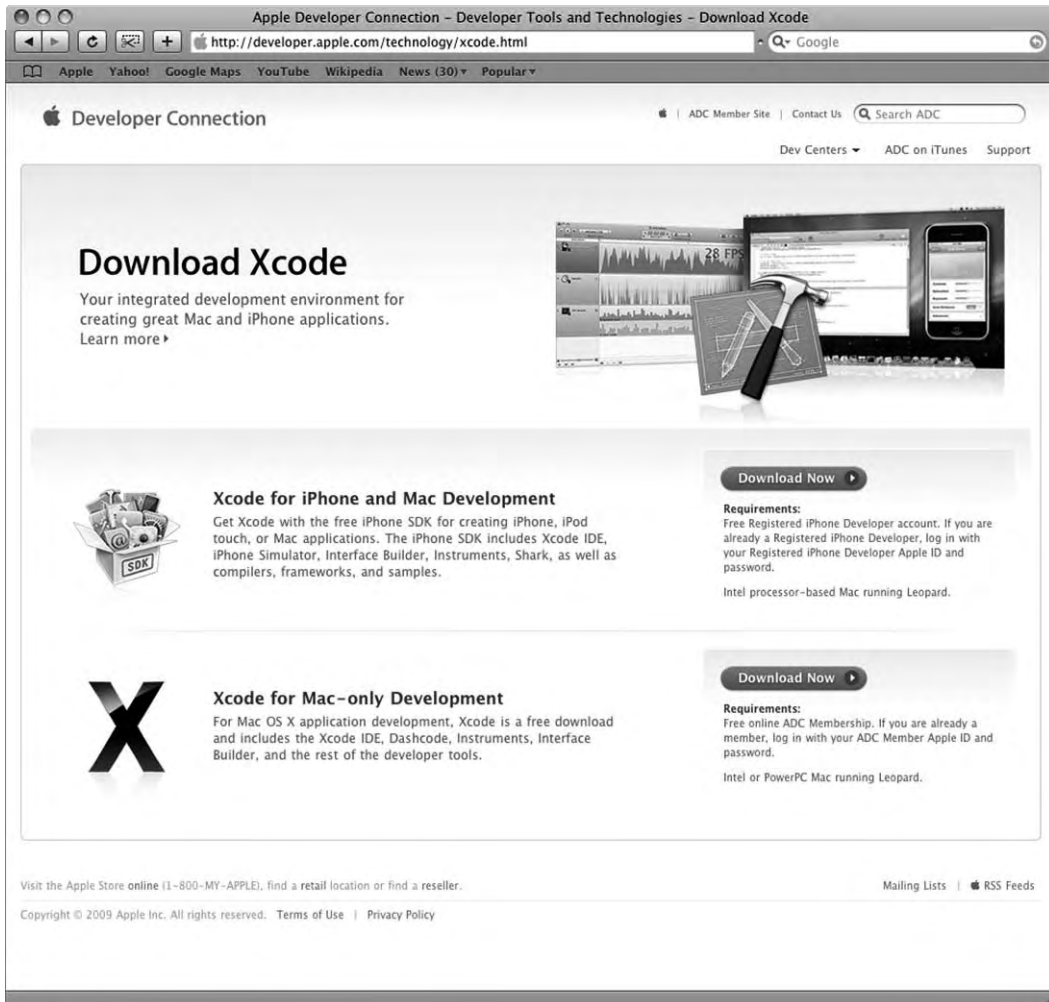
Apple Developer Connection – Developer Tools and Technologies – Download Xcode

http://developer.apple.com/technology/xcode.html

Google

Apple Yahoo! Google Maps YouTube Wikipedia News (30) Popular

Developer Connection

ADC Member Site | Contact Us Search ADC

Dev Centers ADC on iTunes Support

Download Xcode

Your integrated development environment for creating great Mac and iPhone applications.
Learn more

28 FPS

Xcode for iPhone and Mac Development

Get Xcode with the free iPhone SDK for creating iPhone, iPod touch, or Mac applications. The iPhone SDK includes Xcode IDE, iPhone Simulator, Interface Builder, Instruments, Shark, as well as compilers, frameworks, and samples.

SDK

Download Now

Requirements:
Free Registered iPhone Developer account. If you are already a Registered iPhone Developer, log in with your Registered iPhone Developer Apple ID and password.

Intel processor-based Mac running Leopard.

Xcode for Mac-only Development

For Mac OS X application development, Xcode is a free download and includes the Xcode IDE, Dashcode, Instruments, Interface Builder, and the rest of the developer tools.

Download Now

Requirements:
Free online ADC Membership. If you are already a member, log in with your ADC Member Apple ID and password.

Intel or PowerPC Mac running Leopard.

Visit the Apple Store online (1-800-MY-APPLE), find a retail location or find a reseller.

Mailing Lists | RSS Feeds

Copyright © 2009 Apple Inc. All rights reserved. Terms of Use | Privacy Policy